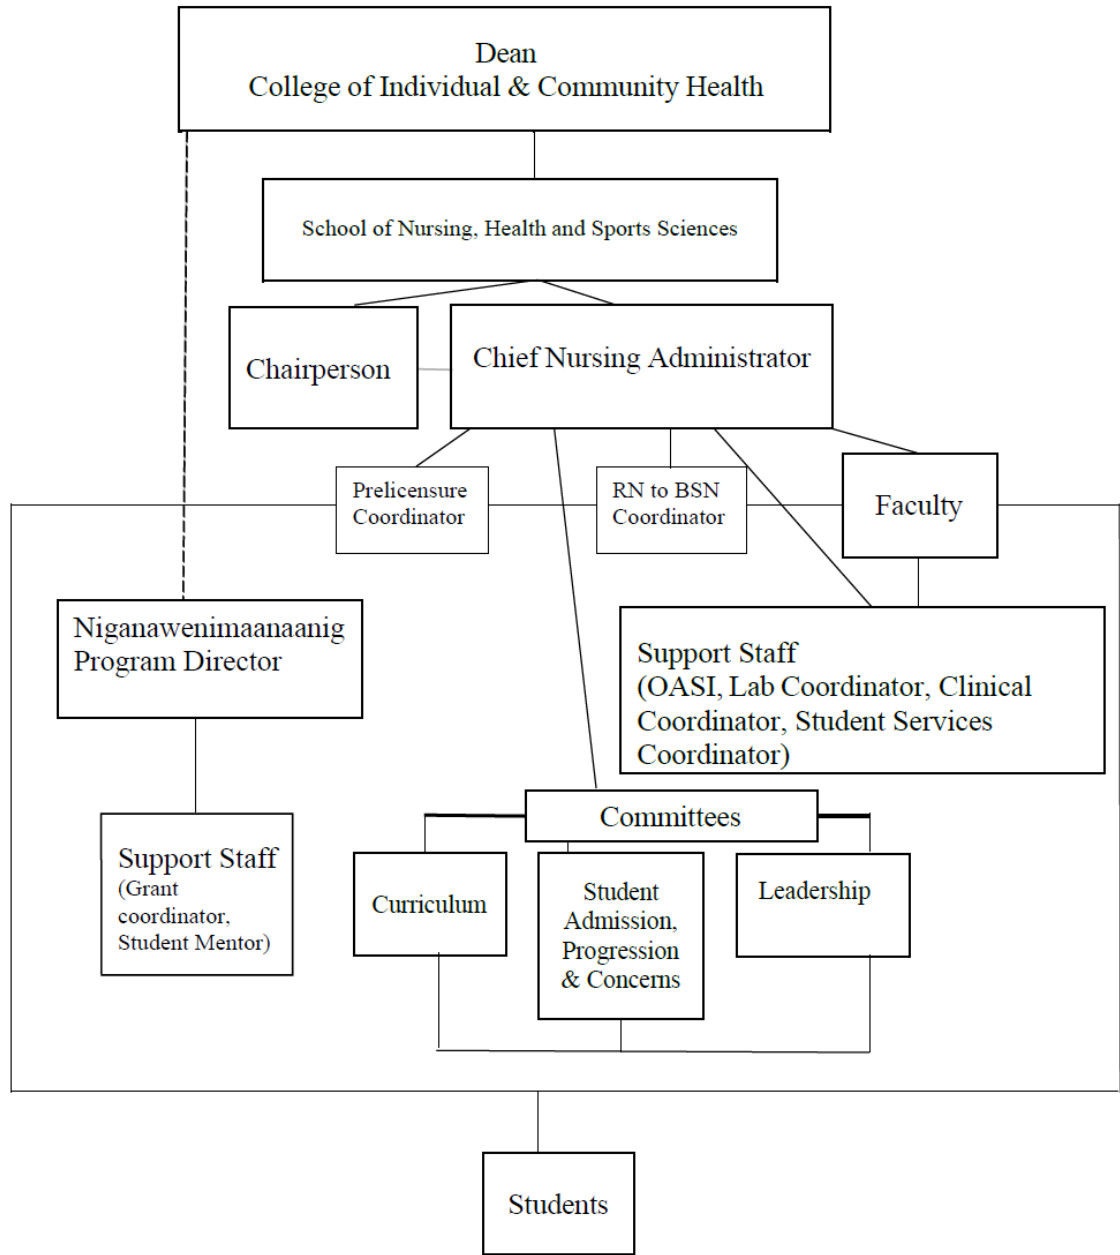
Dean
College of Individual & Community Health

School of Nursing, Health and Sports Sciences

Chairperson

Chief Nursing Administrator

Prelicensure Coordinator

RN to BSN Coordinator

Faculty

Niganawenimaanaanig Program Director

Support Staff (OASI, Lab Coordinator, Clinical Coordinator, Student Services Coordinator)

Committees

Support Staff (Grant coordinator, Student Mentor)

Curriculum

Student Admission, Progression & Concerns

Leadership

Students